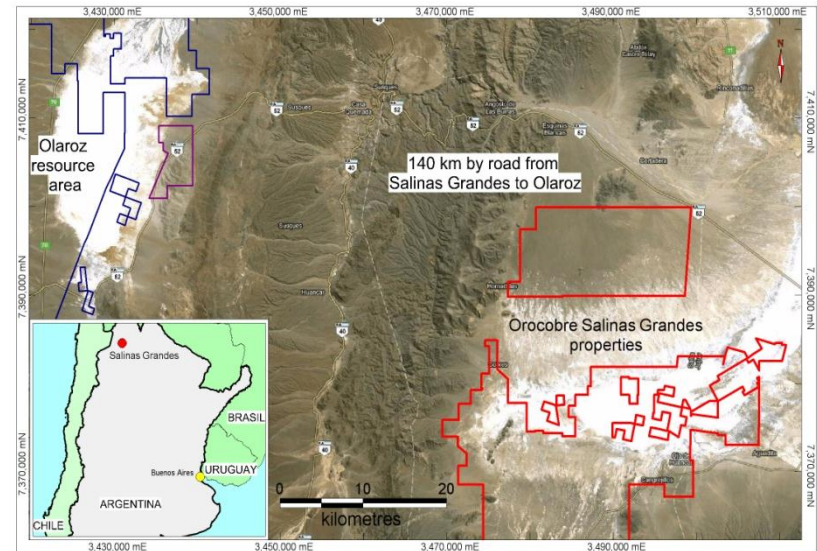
3,430,000 mE
3,450,000 mE
3,470,000 mE
3,490,000 mE
3,510,000 mE

N

7,410,000 mN
7,410,000 mN

Olaroz resource area

140 km by road from Salinas Grandes to Olaroz

7,390,000 mN
7,390,000 mN

Orocobre Salinas Grandes properties

Salinas Grandes

BRASIL

Buenos Aires

URUGUAY

ARGENTINA

CHILE

7,370,000 mN
7,370,000 mN

0
10
20
kilometres

3,430,000 mE
3,450,000 mE
3,470,000 mE
3,490,000 mE